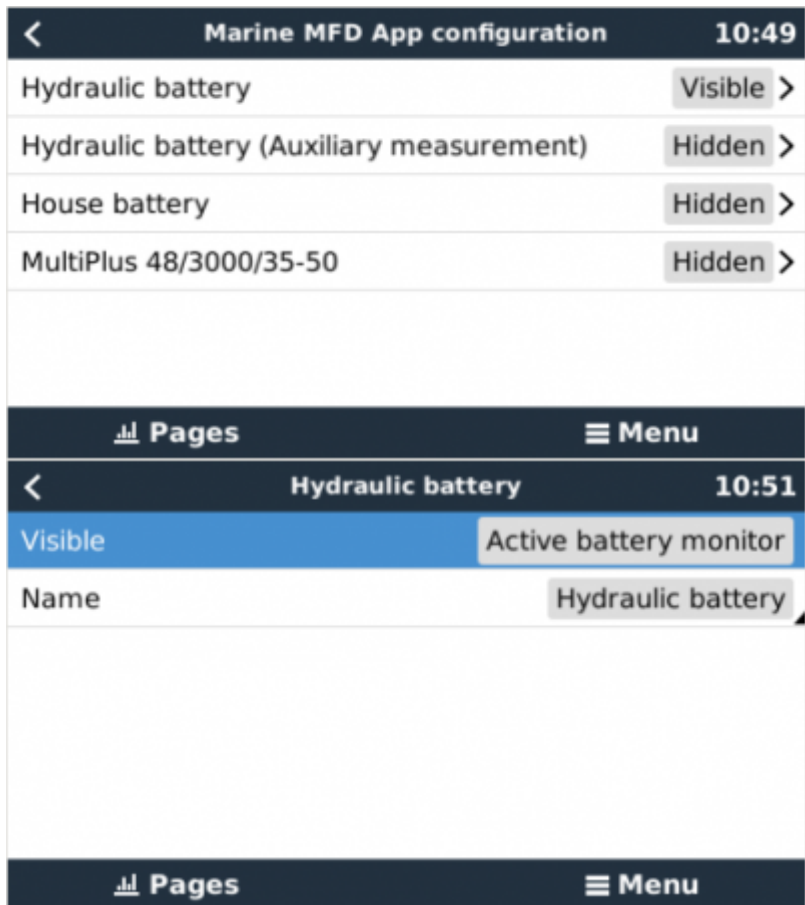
Marine MFD App configuration 10:49

Hydraulic battery Visible

Hydraulic battery (Auxiliary measurement) Hidden

House battery Hidden

MultiPlus 48/3000/35-50 Hidden

Pages Menu

Hydraulic battery 10:51

Visible Active battery monitor

Name Hydraulic battery

Pages Menu